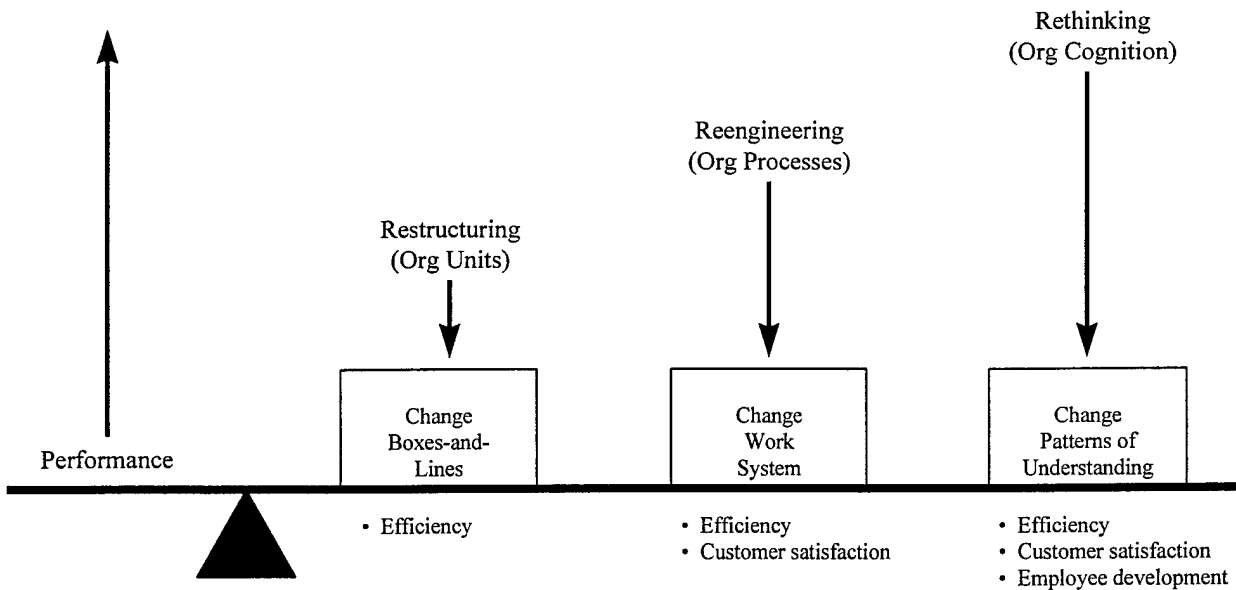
Performance

Restructuring
(Org Units)

Change
Boxes-and-Lines

• Efficiency

Reengineering
(Org Processes)

Change
Work
System

• Efficiency
• Customer satisfaction

Rethinking
(Org Cognition)

Change
Patterns of
Understanding

• Efficiency
• Customer satisfaction
• Employee development